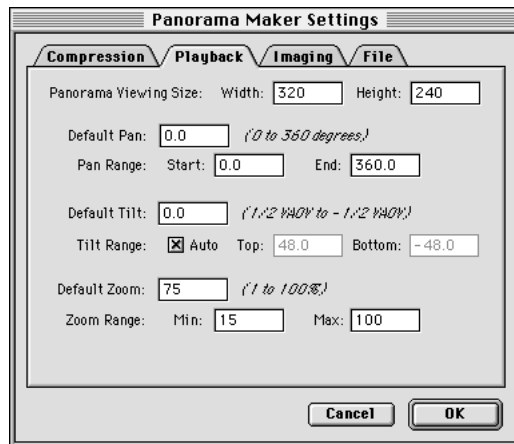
Panorama Maker Settings

Compression Playback Imaging File

Panorama Viewing Size: Width: 320 Height: 240

Default Pan: 0.0 (0 to 360 degrees.)

Pan Range: Start: 0.0 End: 360.0

Default Tilt: 0.0 (1/2 VAOV to - 1/2 VAOV.)

Tilt Range: ☒ Auto Top: 48.0 Bottom: -48.0

Default Zoom: 75 (1 to 100%.)

Zoom Range: Min: 15 Max: 100

Cancel OK